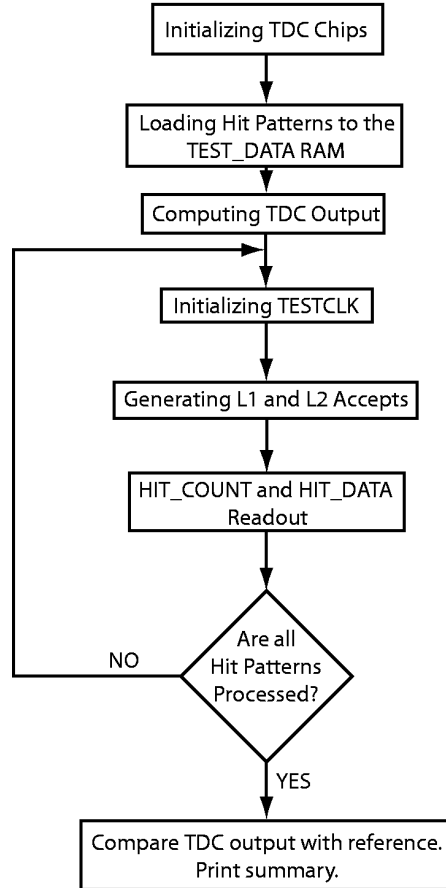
Initializing TDC Chips

Loading Hit Patterns to the TEST_DATA RAM

Computing TDC Output

Initializing TESTCLK

Generating L1 and L2 Accepts

HIT_COUNT and HIT_DATA Readout

Are all Hit Patterns Processed?

NO

YES

Compare TDC output with reference. Print summary.